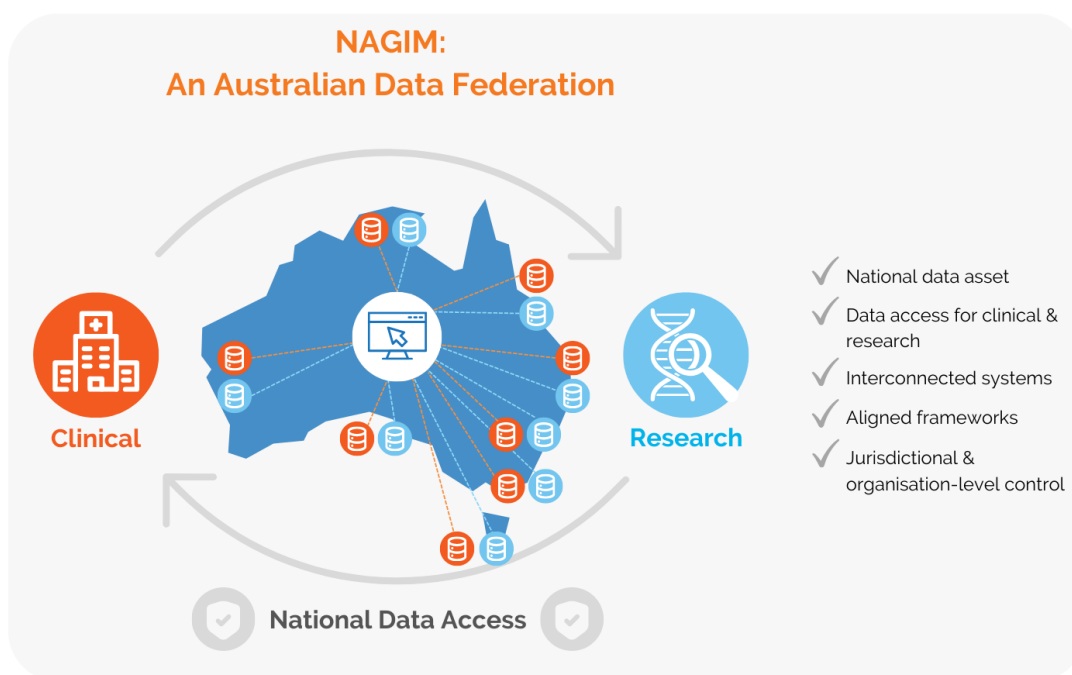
NAGIM:
An Australian Data Federation

Clinical

Research

National data asset

Data access for clinical & research

Interconnected systems

Aligned frameworks

Jurisdictional & organisation-level control

National Data Access